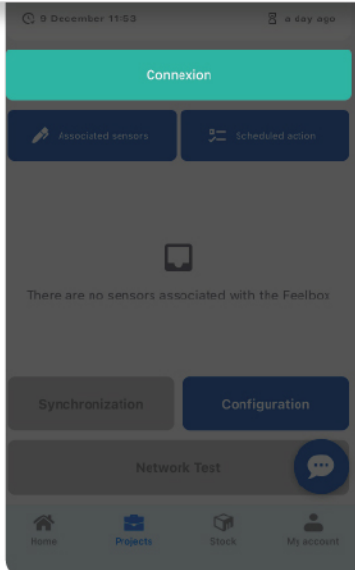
9 December 11:53
a day ago

Connexion

Associated sensors
Scheduled action

There are no sensors associated with the Feelbox

Synchronization
Configuration

Network Test

Home
Projects
Stock
My account